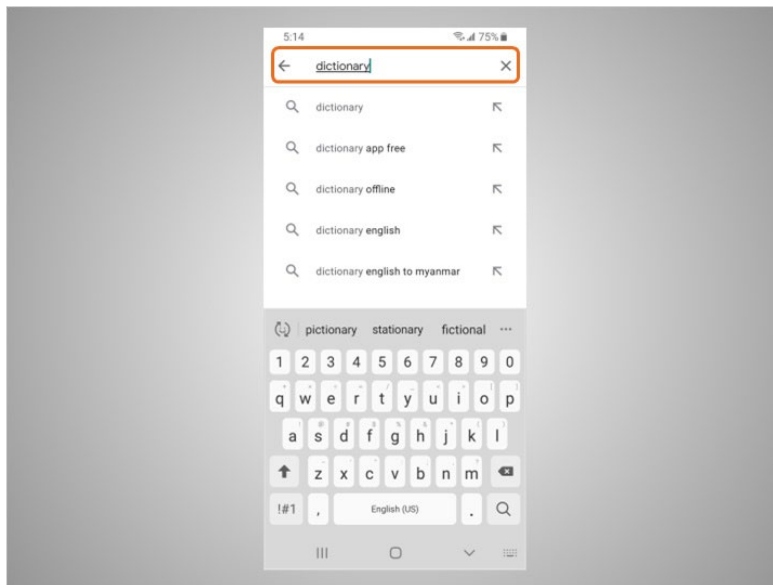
5:14

75%

dictionary

dictionary

dictionary app free

dictionary offline

dictionary english

dictionary english to myanmar

pictionary stationary fictional ···

1 2 3 4 5 6 7 8 9 0

q w e r t y u i o p

a s d f g h j k l

z x c v b n m

!#1 , English (US) .